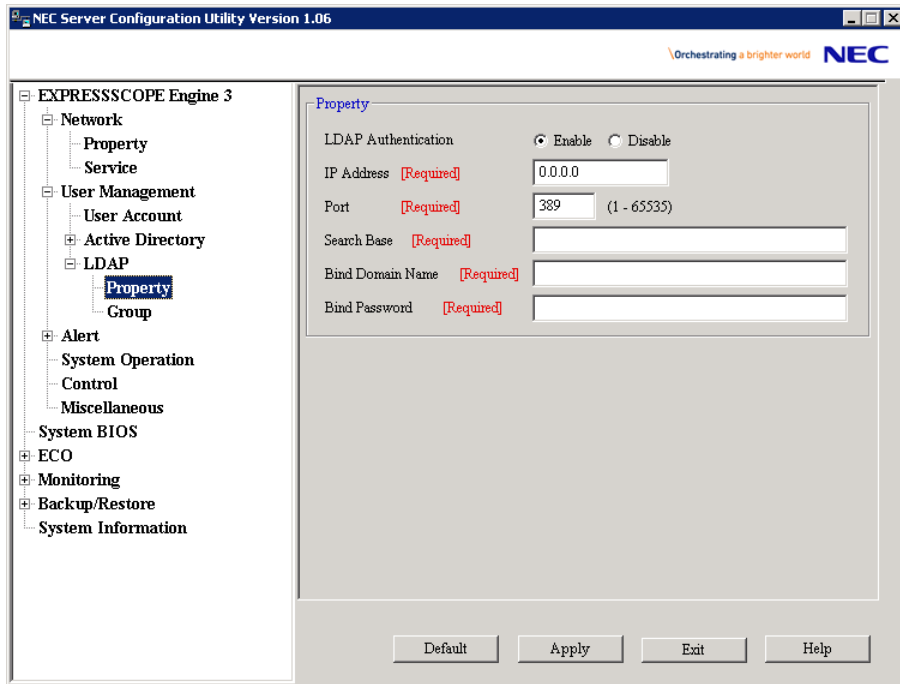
NEC Server Configuration Utility Version 1.06

\Orchestrating a brighter world NEC

EXPRESSSCOPE Engine 3
Network
Property
Service
User Management
User Account
Active Directory
LDAP
Property
Group
Alert
System Operation
Control
Miscellaneous
System BIOS
ECO
Monitoring
Backup/Restore
System Information

Property

LDAP Authentication  Enable  Disable
IP Address [Required] 0.0.0.0
Port [Required] 389 (1 - 65535)
Search Base [Required]
Bind Domain Name [Required]
Bind Password [Required]

Default Apply Exit Help